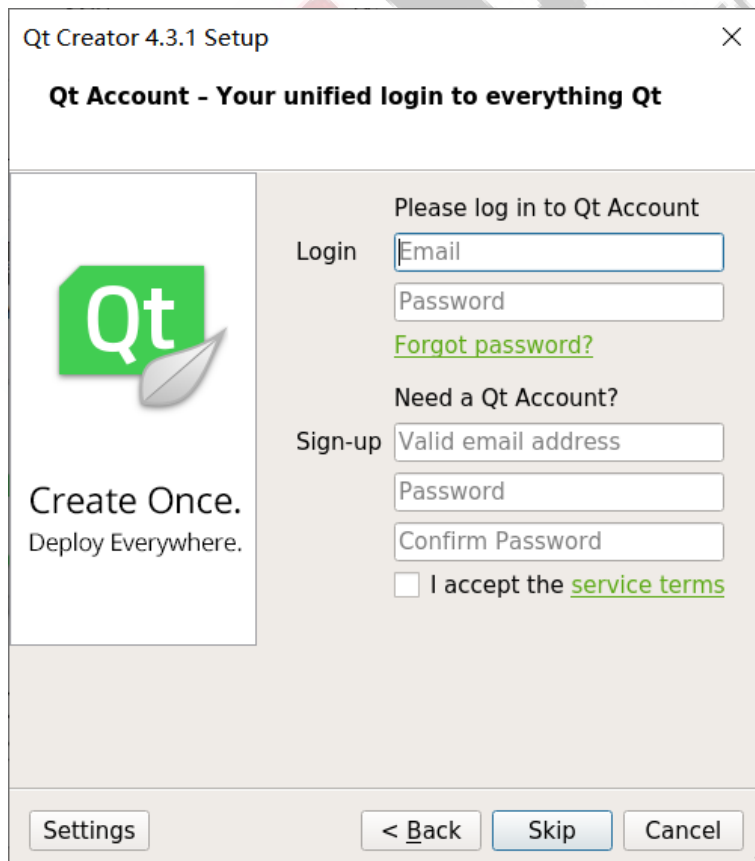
Qt Creator 4.3.1 Setup

Qt Account – Your unified login to everything Qt

Qt

Create Once.
Deploy Everywhere.

Please log in to Qt Account

Login
Email
Password
Forgot password?

Need a Qt Account?

Sign-up
Valid email address
Password
Confirm Password
I accept the service terms

Settings
< Back
Skip
Cancel